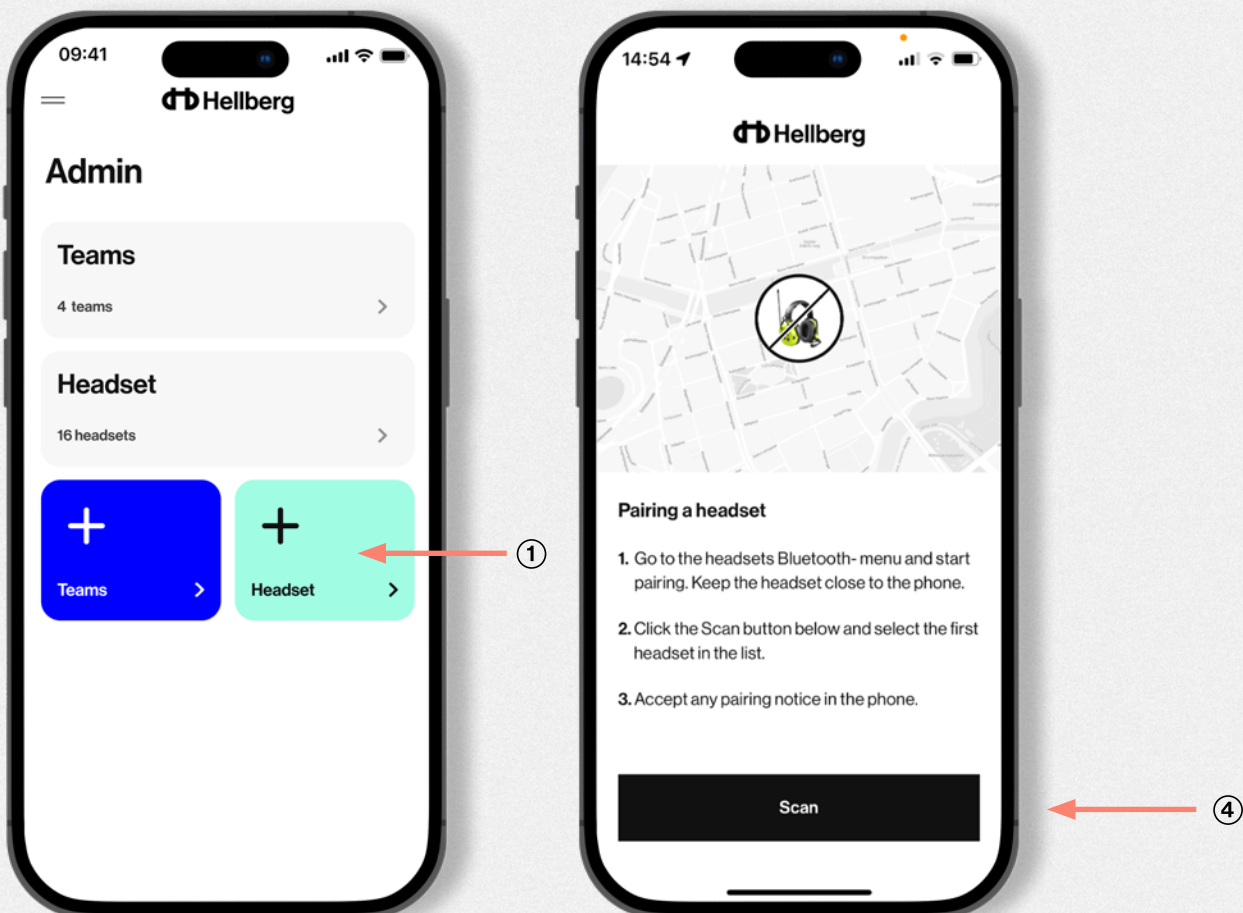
09:41

Hellberg

Admin

Teams

4 teams

Headset

16 headsets

Teams

Headset

①

14:54

Hellberg

Pairing a headset

1. Go to the headsets Bluetooth- menu and start pairing. Keep the headset close to the phone.

2. Click the Scan button below and select the first headset in the list.

3. Accept any pairing notice in the phone.

Scan

④